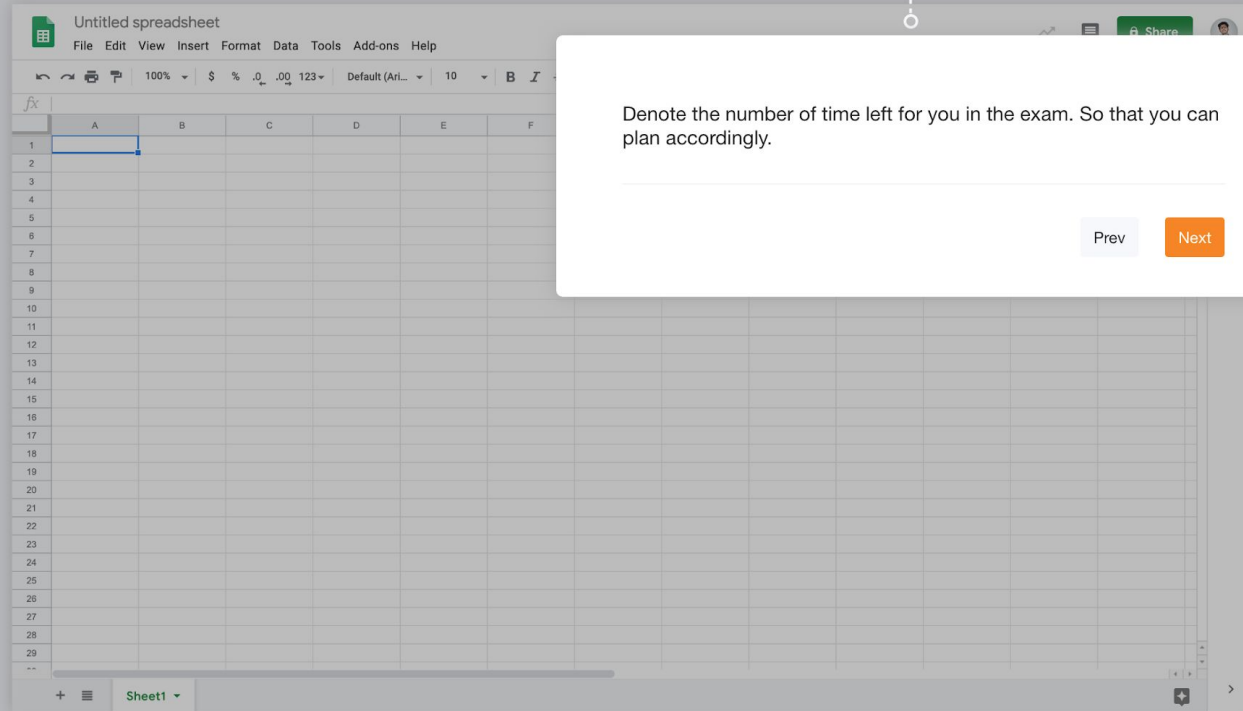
Untitled spreadsheet
File Edit View Insert Format Data Tools Add-ons Help
Share
100% $ % .0 .00 123 Default (Ari... 10 B I
fx

| | A | B | C | D | E | F |
|---|---|---|---|---|---|---|
| 1 | | | | | | |
| 2 | | | | | | |
| 3 | | | | | | |
| 4 | | | | | | |
| 5 | | | | | | |
| 6 | | | | | | |
| 7 | | | | | | |
| 8 | | | | | | |
| 9 | | | | | | |
| 10 | | | | | | |
| 11 | | | | | | |
| 12 | | | | | | |
| 13 | | | | | | |
| 14 | | | | | | |
| 15 | | | | | | |
| 16 | | | | | | |
| 17 | | | | | | |
| 18 | | | | | | |
| 19 | | | | | | |
| 20 | | | | | | |
| 21 | | | | | | |
| 22 | | | | | | |
| 23 | | | | | | |
| 24 | | | | | | |
| 25 | | | | | | |
| 26 | | | | | | |
| 27 | | | | | | |
| 28 | | | | | | |
| 29 | | | | | | |

Denote the number of time left for you in the exam. So that you can plan accordingly.

Prev
Next

Sheet1